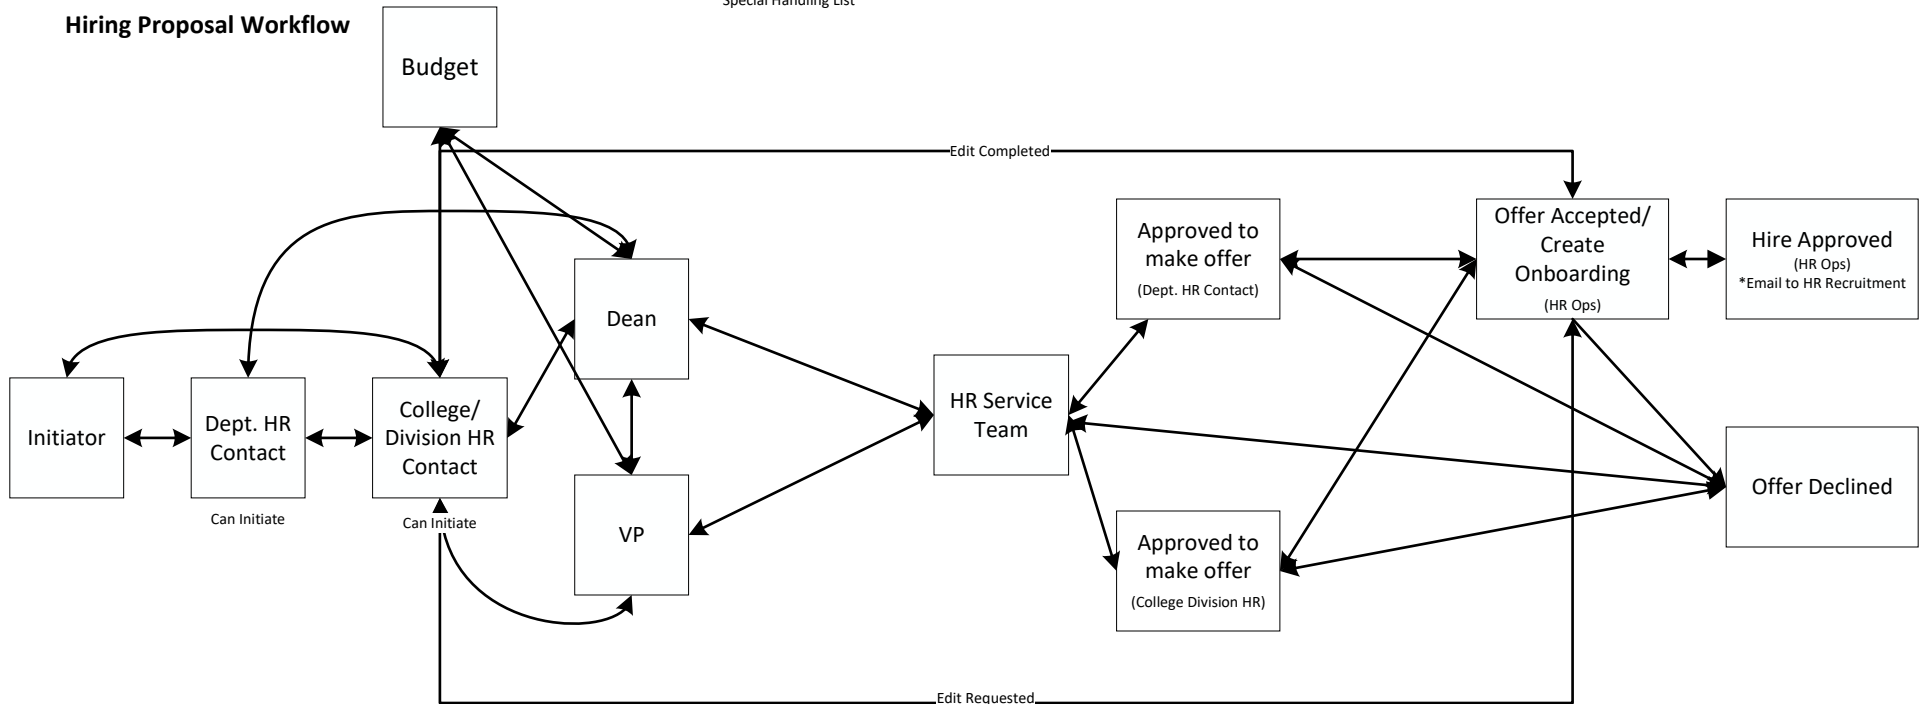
Hiring Proposal Workflow

Special Handling List

Budget

Edit Completed

Approved to make offer
(Dept. HR Contact)

Offer Accepted/ Create Onboarding
(HR Ops)

Hire Approved
(HR Ops)
*Email to HR Recruitment

Dean

Initiator

Dept. HR Contact
Can Initiate

College/ Division HR Contact
Can Initiate

HR Service Team

Offer Declined

VP

Approved to make offer
(College Division HR)

Edit Requested